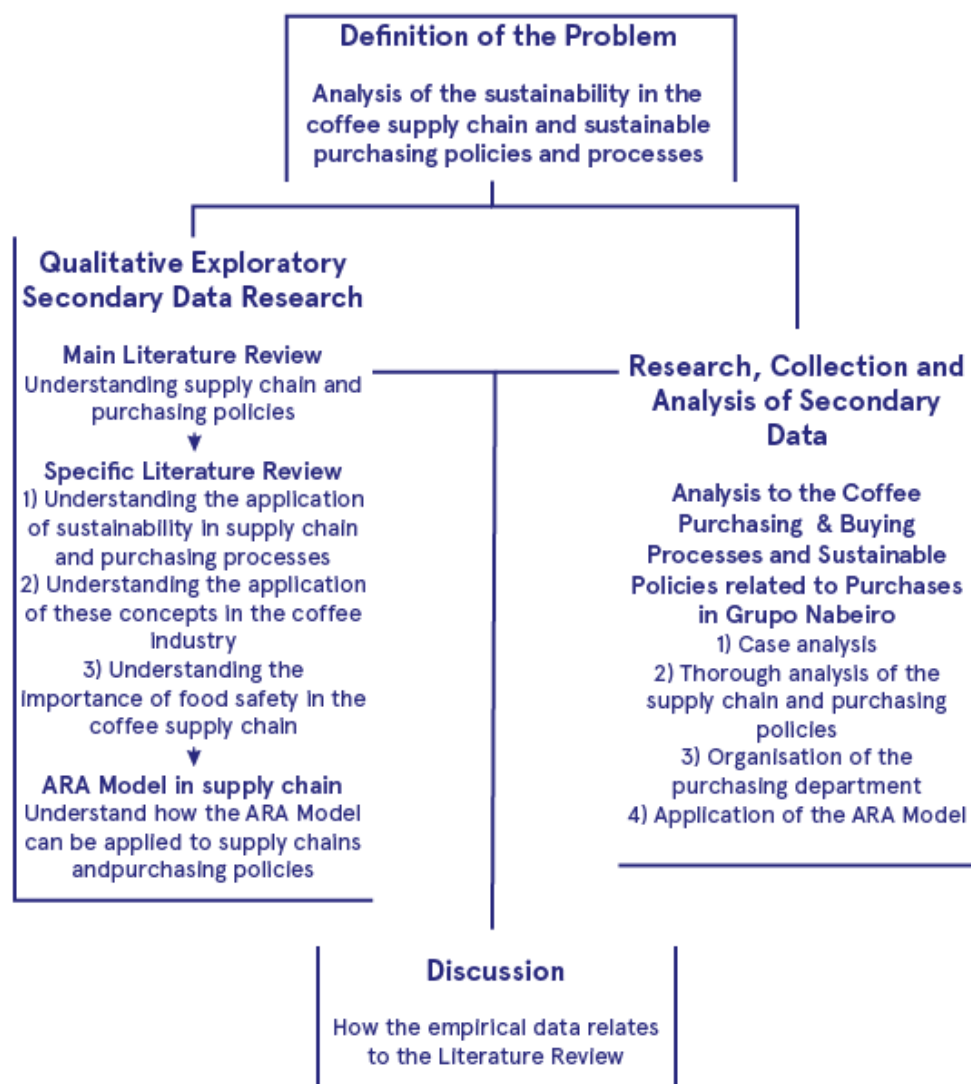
Definition of the Problem

Analysis of the sustainability in the coffee supply chain and sustainable purchasing policies and processes

Qualitative Exploratory Secondary Data Research

Main Literature Review
Understanding supply chain and purchasing policies

Specific Literature Review
1) Understanding the application of sustainability in supply chain and purchasing processes
2) Understanding the application of these concepts in the coffee industry
3) Understanding the importance of food safety in the coffee supply chain

ARA Model in supply chain
Understand how the ARA Model can be applied to supply chains andpurchasing policies

Research, Collection and Analysis of Secondary Data

Analysis to the Coffee Purchasing & Buying Processes and Sustainable Policies related to Purchases in Grupo Nabeiro
1) Case analysis
2) Thorough analysis of the supply chain and purchasing policies
3) Organisation of the purchasing department
4) Application of the ARA Model

Discussion

How the empirical data relates to the Literature Review